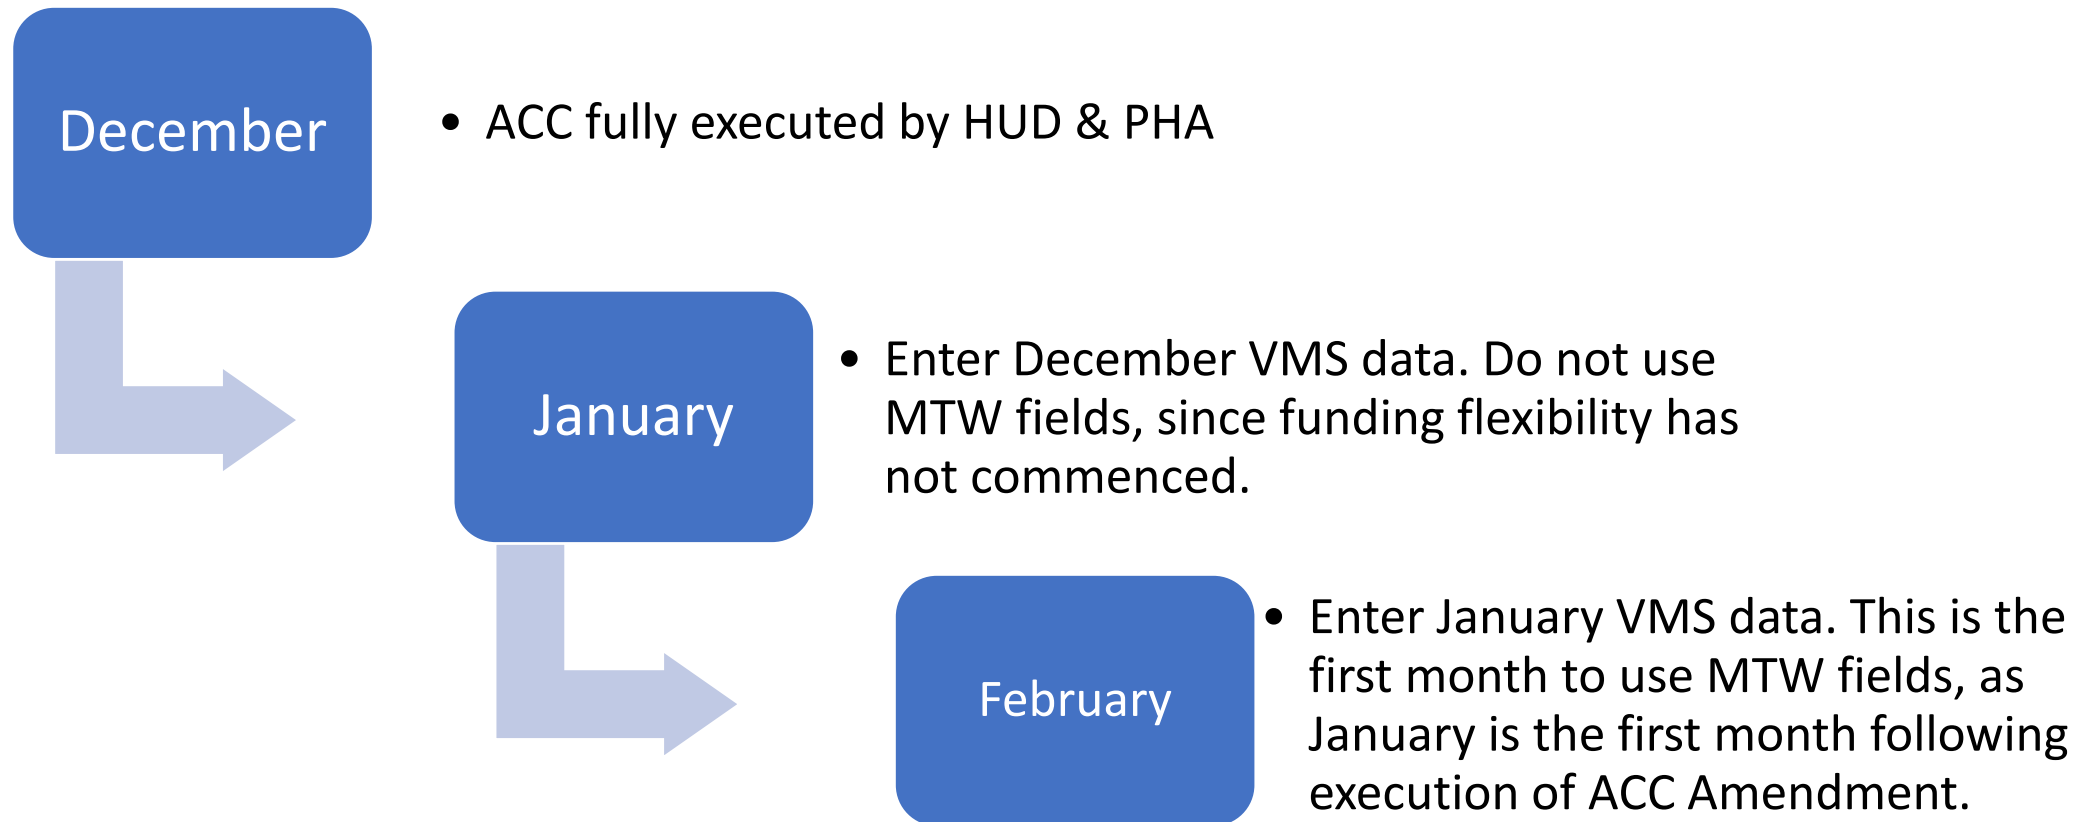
December

- ACC fully executed by HUD & PHA

January

- Enter December VMS data. Do not use MTW fields, since funding flexibility has not commenced.

February

- Enter January VMS data. This is the first month to use MTW fields, as January is the first month following execution of ACC Amendment.